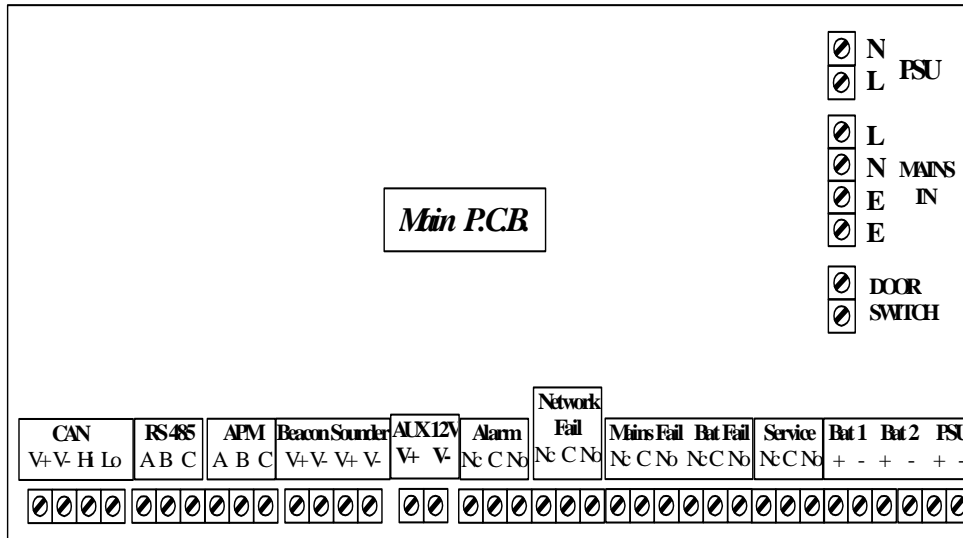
N
L
PSU

L
N
E
E
MAINS IN

DOOR SWITCH

Main P.C.B.

| CAN | RS485 | APM | Beacon Sounder | AUX12V | Alarm | Network Fail | Mains Fail | Bat Fail | Service | Bat 1 | Bat 2 | PSU |
|---|---|---|---|---|---|---|---|---|---|---|---|---|
| V+ V- Hi Lo | A B C | A B C | V+ V- V+ V- | V+ V- | Nc C No | Nc C No | Nc C No | Nc C No | Nc C No | + - | + - | + - |